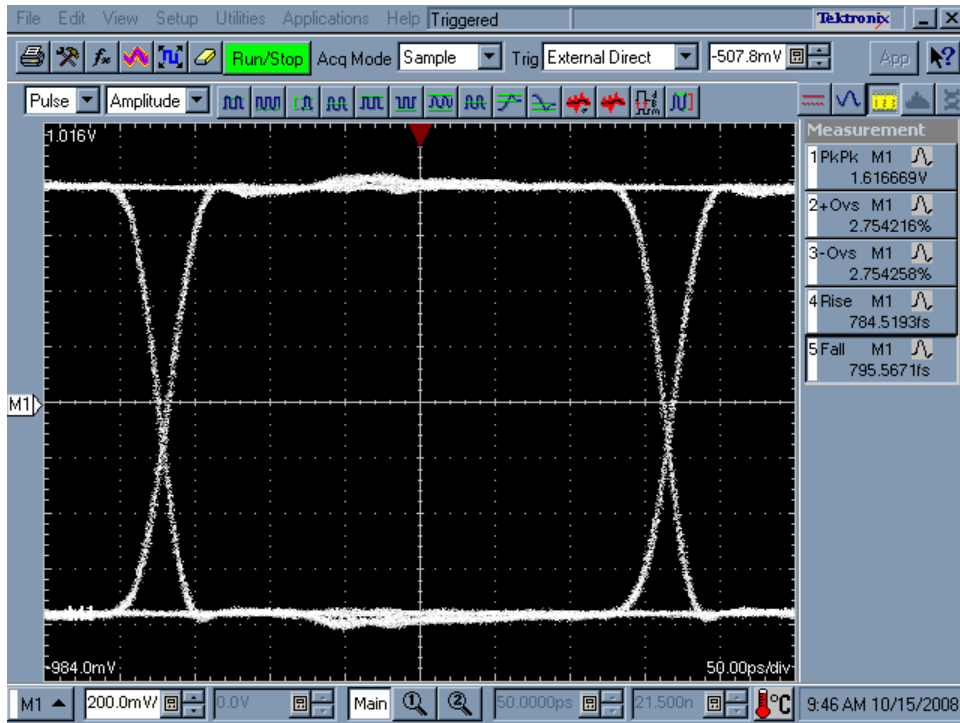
File Edit View Setup Utilities Applications Help Triggered

Tektronix

Run/Stop Acq Mode Sample Trig External Direct -507.8mV App

Pulse Amplitude

1.016V

M1

-984.0mV

50.00ps/div

Measurement

1 PkPk M1 1.616669V

2 +Ovs M1 2.754216%

3 -Ovs M1 2.754258%

4 Rise M1 784.5193fs

5 Fall M1 795.5671fs

M1 200.0mV 0.0V Main 50.0000ps 21.500n °C 9:46 AM 10/15/2008